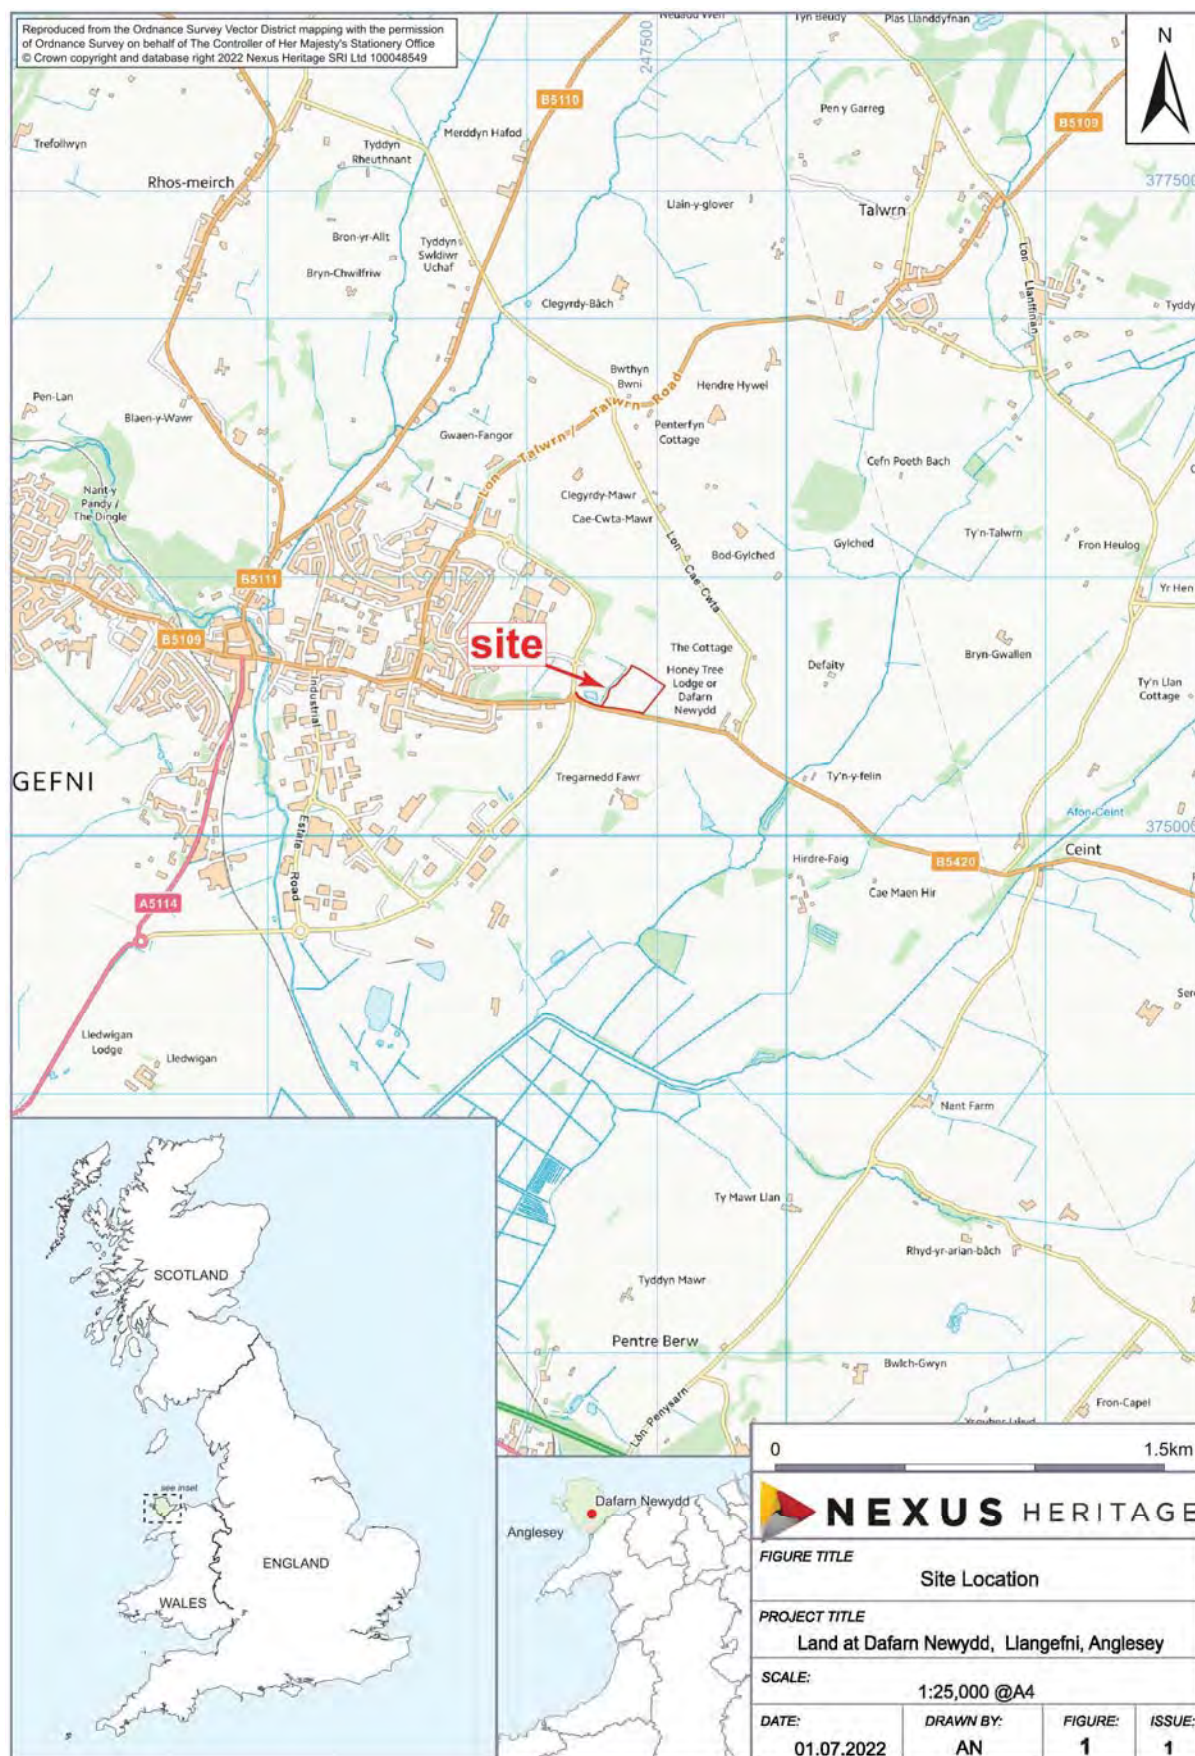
Reproduced from the Ordnance Survey Vector District mapping with the permission of Ordnance Survey on behalf of The Controller of Her Majesty's Stationery Office © Crown copyright and database right 2022 Nexus Heritage SRI Ltd 100048549

N

247500
377500
375000

Tyn Beudy
Plas Llanddyfnan
B5110
B5109
Pen y Garreg
Trefollwyn
Tyddyn Rheuthnant
Merddyn Hafod
Rhos-meirch
Llain-y-glover
Talwrn
Bron-yr-Allt
Tyddyn Swldiwr Uchaf
Bryn-Chwilfriw
Clegyrdy-Bach
Lon Llanfflnan
Tyddy
Pen-Lan
Blaen-y-Wawr
Bwthyn Bwni
Hendre Hywel
Lon Talwrn / Talwrn Road
Gwaen-Fangor
Penterfyn Cottage
Cefn Poeth Bach
Nant-y Pandy / The Dingle
Clegyrdy-Mawr
Cae-Cwta-Mawr
Lon Cae Cwta
Bod-Gylched
Gylched
Ty'n-Talwrn
Fron Heulog
B5111
Yr Hen
B5109
site
The Cottage
Honey Tree Lodge or Dafarn Newydd
Defaity
Bryn-Gwallen
Ty'n Llan Cottage
Industrial Estate Road
GEFNI
Tregarnedd Fawr
Ty'n-y-felin
Afon Ceint
Ceint
Hirdre-Faig
B5420
Cae Maen Hir
A5114
Ser
Lledwigan Lodge
Lledwigan
Nant Farm
Ty Mawr Llan
Rhyd-yr-arian-bach
Tyddyn Mawr
Pentre Berw
Bwlch-Gwyn
Lon Penysarn
Fron-Capel

SCOTLAND
see inset
ENGLAND
WALES
Dafarn Newydd
Anglesey

0
1.5km

NEXUS HERITAGE

FIGURE TITLE
Site Location
PROJECT TITLE
Land at Dafarn Newydd, Llangefni, Anglesey
SCALE:
1:25,000 @A4
| DATE: | DRAWN BY: | FIGURE: | ISSUE: |
|---|---|---|---|
| 01.07.2022 | AN | 1 | 1 |